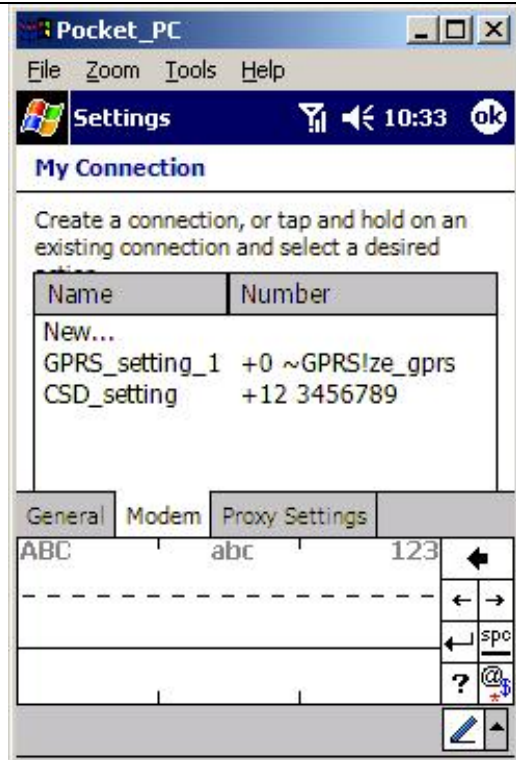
Pocket_PC

File Zoom Tools Help

Settings 10:33 ok

My Connection

Create a connection, or tap and hold on an existing connection and select a desired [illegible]

| Name | Number |
|---|---|
| New... | |
| GPRS_setting_1 | +0 ~GPRS!ze_gprs |
| CSD_setting | +12 3456789 |

General Modem Proxy Settings

ABC abc 123

spc

?

@